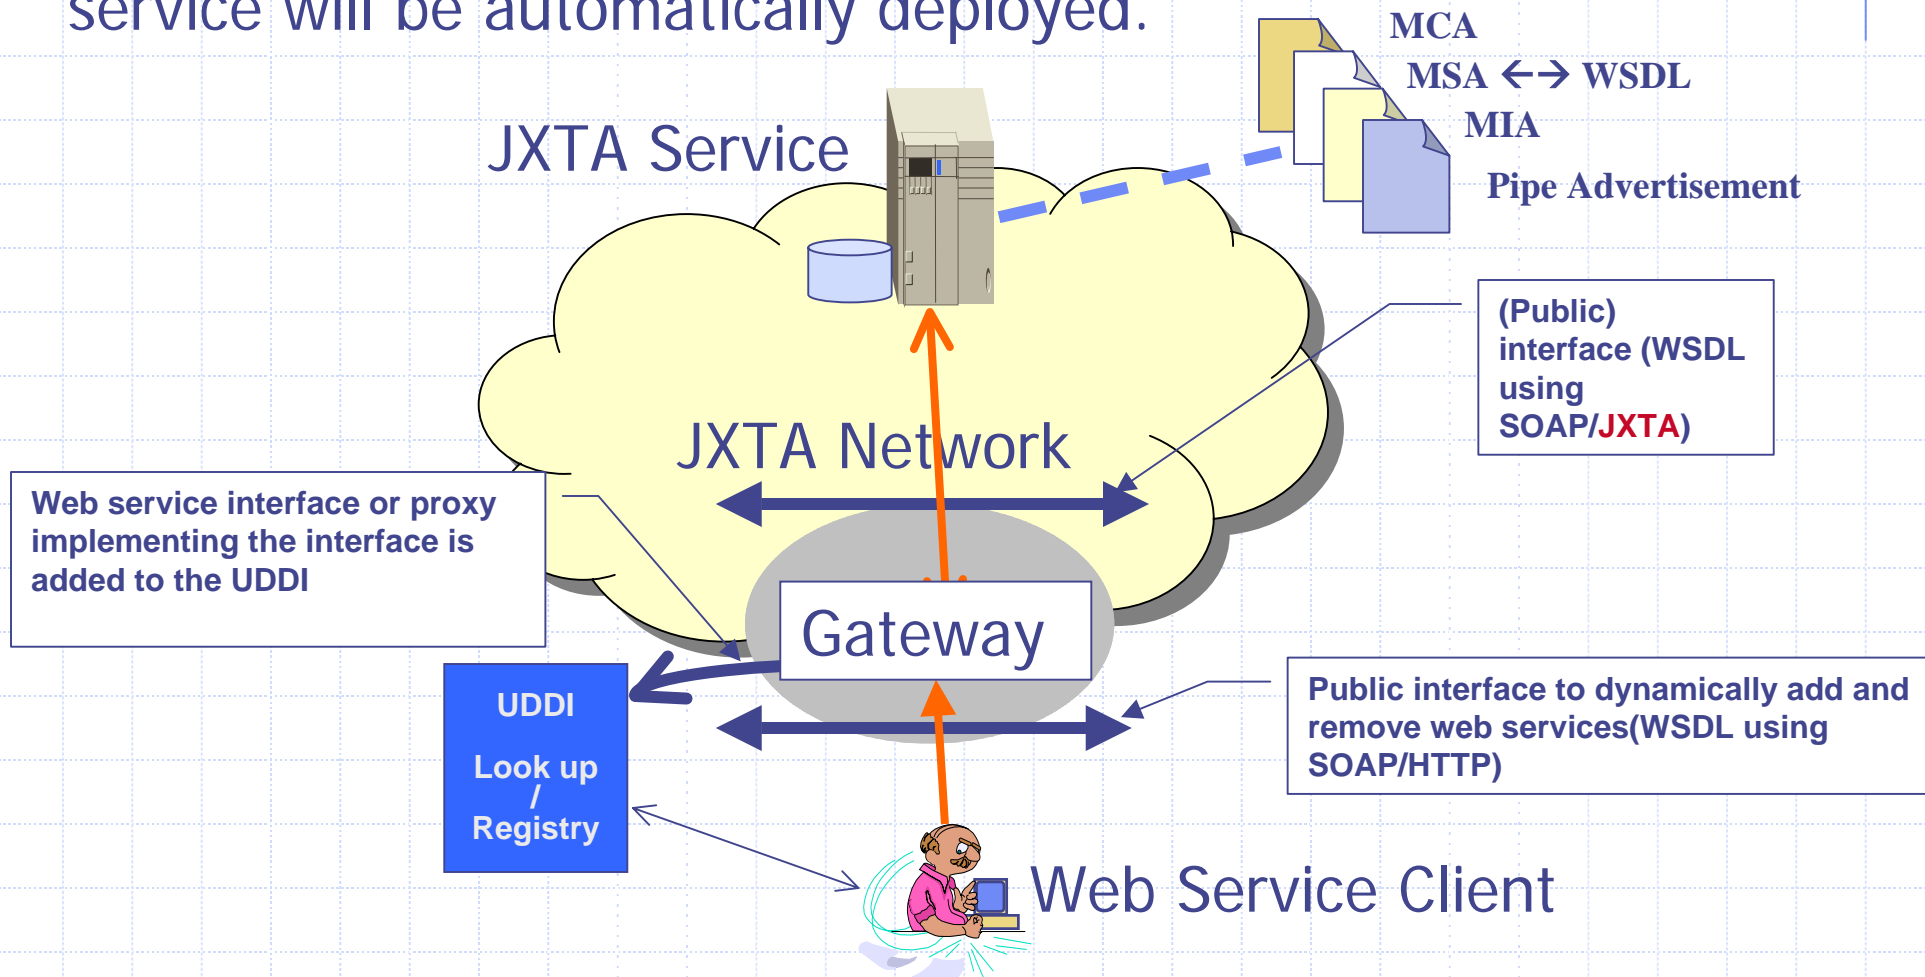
service will be automatically deployed.

MCA

MSA ←→ WSDL

MIA

Pipe Advertisement

JXTA Service

(Public) interface (WSDL using SOAP/JXTA)

JXTA Network

Web service interface or proxy implementing the interface is added to the UDDI

Gateway

UDDI

Look up / Registry

Public interface to dynamically add and remove web services(WSDL using SOAP/HTTP)

Web Service Client